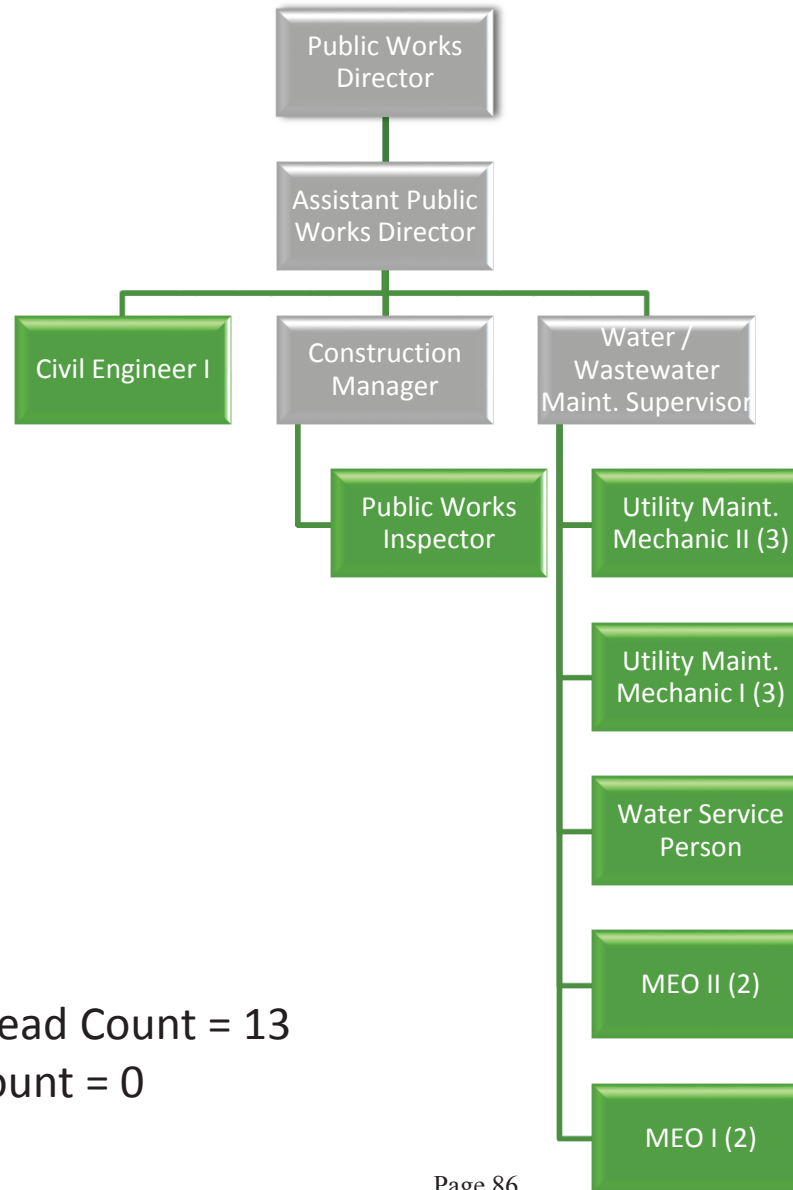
Public Works Director

Assistant Public Works Director

Civil Engineer I

Construction Manager

Water / Wastewater Maint. Supervisor

Public Works Inspector

Utility Maint. Mechanic II (3)

Utility Maint. Mechanic I (3)

Water Service Person

MEO II (2)

MEO I (2)

ead Count = 13
ount = 0

Page 86